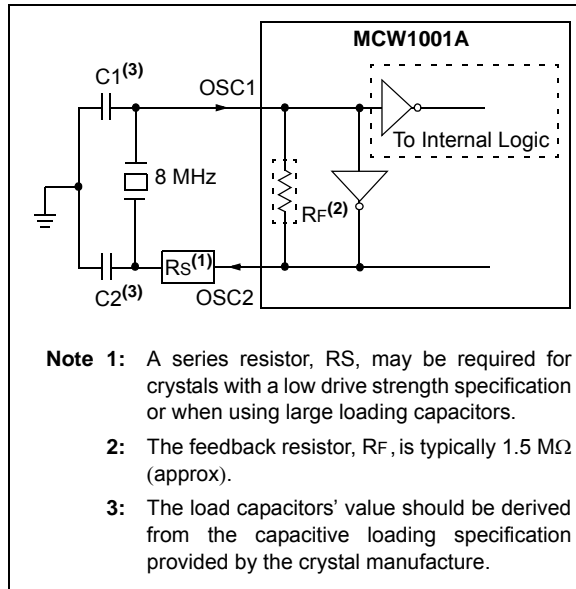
MCW1001A

C1$^{(3)}$

OSC1

To Internal Logic

8 MHz

RF$^{(2)}$

RS$^{(1)}$

C2$^{(3)}$

OSC2

Note 1: A series resistor, RS, may be required for crystals with a low drive strength specification or when using large loading capacitors.

2: The feedback resistor, RF, is typically 1.5 MΩ (approx).

3: The load capacitors' value should be derived from the capacitive loading specification provided by the crystal manufacture.